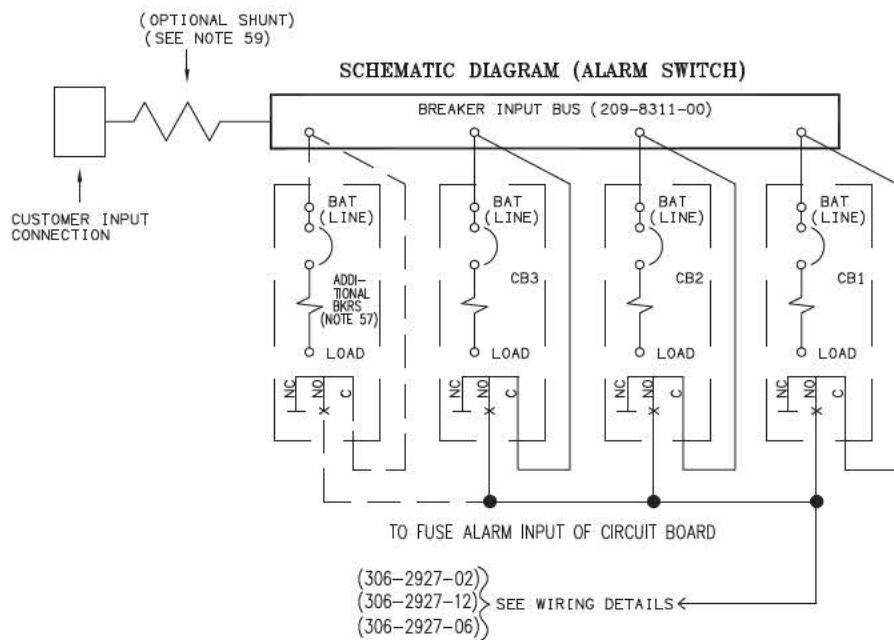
(OPTIONAL SHUNT)
(SEE NOTE 59)

SCHEMATIC DIAGRAM (ALARM SWITCH)

BREAKER INPUT BUS (209-8311-00)

CUSTOMER INPUT CONNECTION

BAT (LINE)

ADDITIONAL BKRS (NOTE 57)

LOAD

NC NO C

BAT (LINE)

CB3

LOAD

NC NO C

BAT (LINE)

CB2

LOAD

NC NO C

BAT (LINE)

CB1

LOAD

NC NO C

TO FUSE ALARM INPUT OF CIRCUIT BOARD

(306-2927-02)
(306-2927-12) SEE WIRING DETAILS
(306-2927-06)